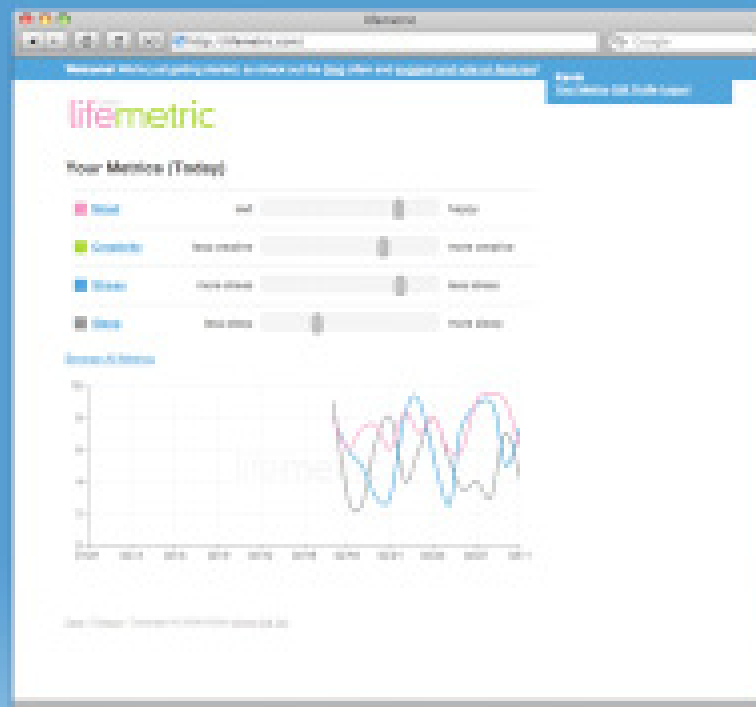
lifemetric

http://lifemetric.com/

Google

Welcome! We're just getting started. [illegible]

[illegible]

lifemetric

Your Metrics (Today)

Mood | sad | happy

Creativity | less creative | more creative

Stress | more stress | less stress

Sleep | less sleep | more sleep

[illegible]

lifeme

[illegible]